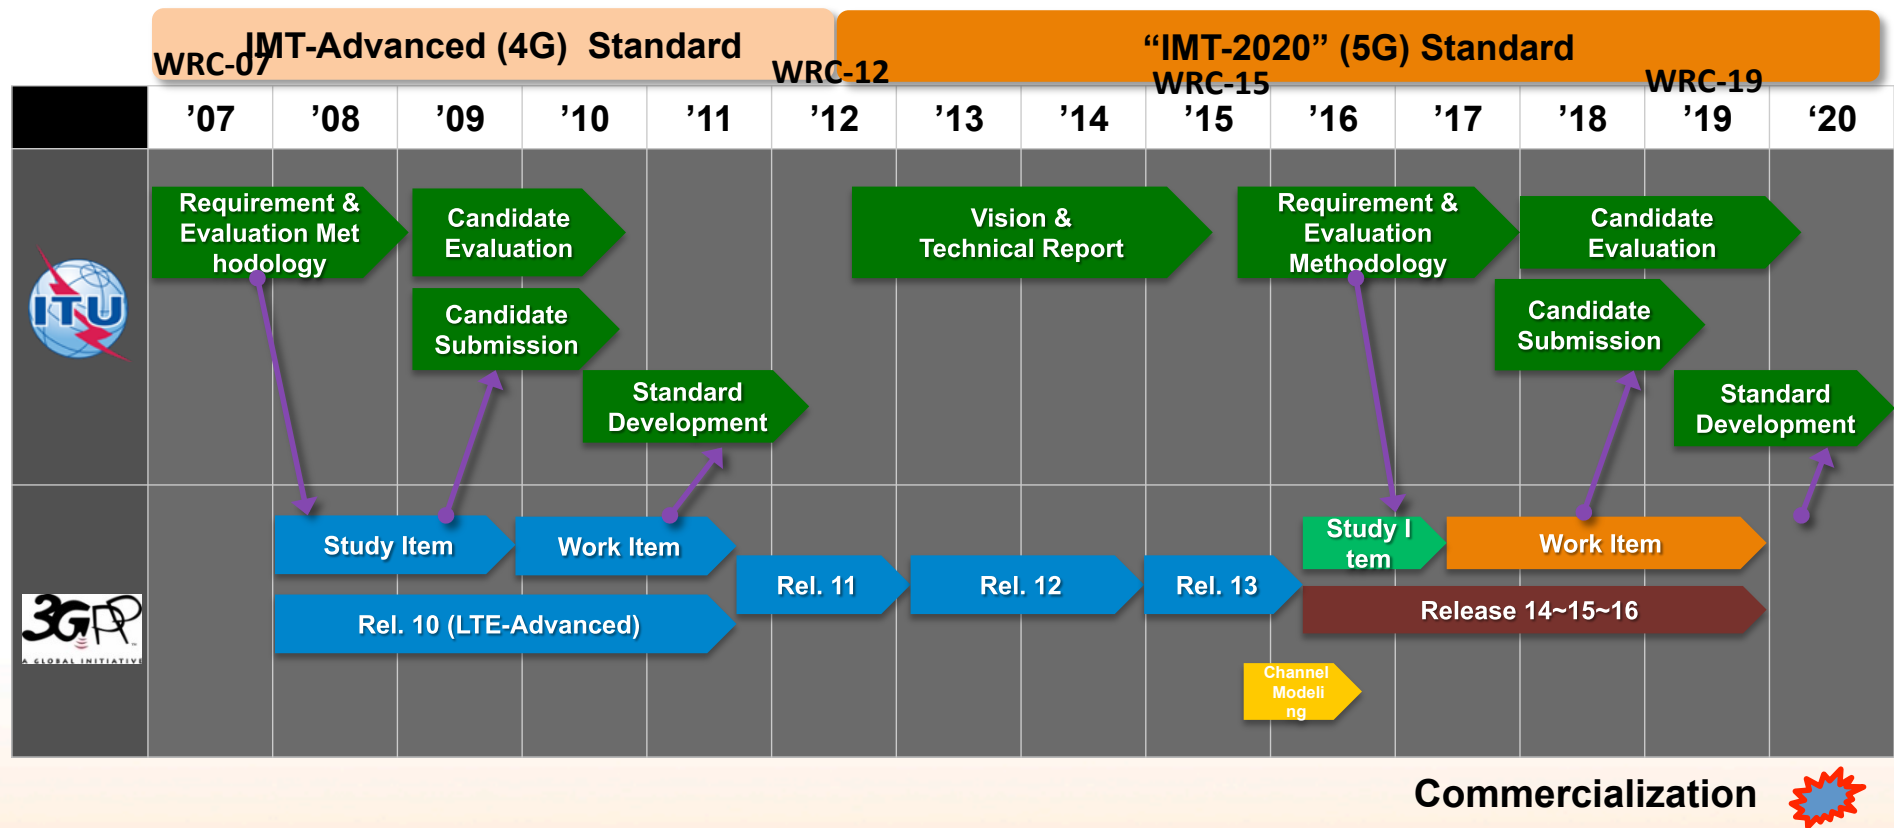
IMT-Advanced (4G) Standard

“IMT-2020” (5G) Standard

WRC-07

WRC-12

WRC-15

WRC-19

| | ’07 | ’08 | ’09 | ’10 | ’11 | ’12 | ’13 | ’14 | ’15 | ’16 | ’17 | ’18 | ’19 | ‘20 |
|---|---|---|---|---|---|---|---|---|---|---|---|---|---|---|

ITU

Requirement & Evaluation Methodology

Candidate Evaluation

Candidate Submission

Standard Development

Vision & Technical Report

Requirement & Evaluation Methodology

Candidate Evaluation

Candidate Submission

Standard Development

3GPP
A GLOBAL INITIATIVE

Study Item

Work Item

Rel. 10 (LTE-Advanced)

Rel. 11

Rel. 12

Rel. 13

Study Item

Work Item

Release 14~15~16

Channel Modeling

Commercialization